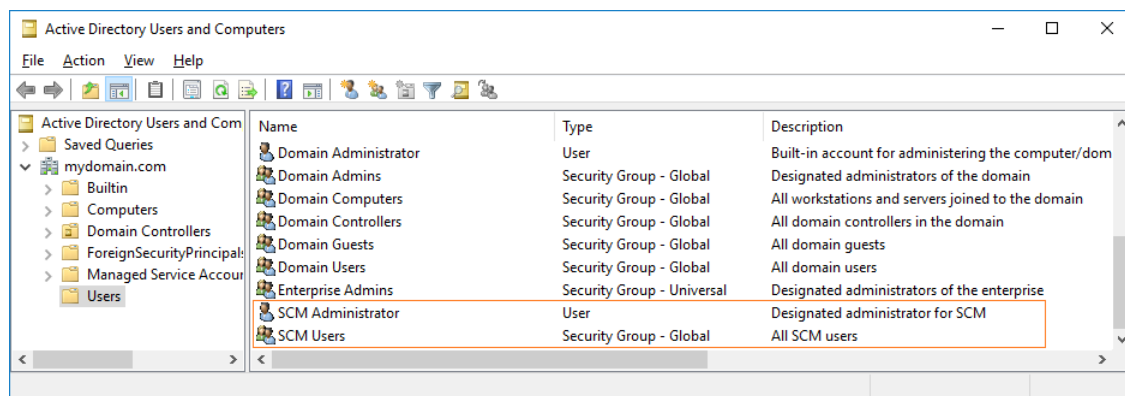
Active Directory Users and Computers

File Action View Help

Active Directory Users and Com
Saved Queries
mydomain.com
Builtin
Computers
Domain Controllers
ForeignSecurityPrincipals
Managed Service Accour
Users

| Name | Type | Description |
|---|---|---|
| Domain Administrator | User | Built-in account for administering the computer/dom |
| Domain Admins | Security Group - Global | Designated administrators of the domain |
| Domain Computers | Security Group - Global | All workstations and servers joined to the domain |
| Domain Controllers | Security Group - Global | All domain controllers in the domain |
| Domain Guests | Security Group - Global | All domain guests |
| Domain Users | Security Group - Global | All domain users |
| Enterprise Admins | Security Group - Universal | Designated administrators of the enterprise |
| SCM Administrator | User | Designated administrator for SCM |
| SCM Users | Security Group - Global | All SCM users |